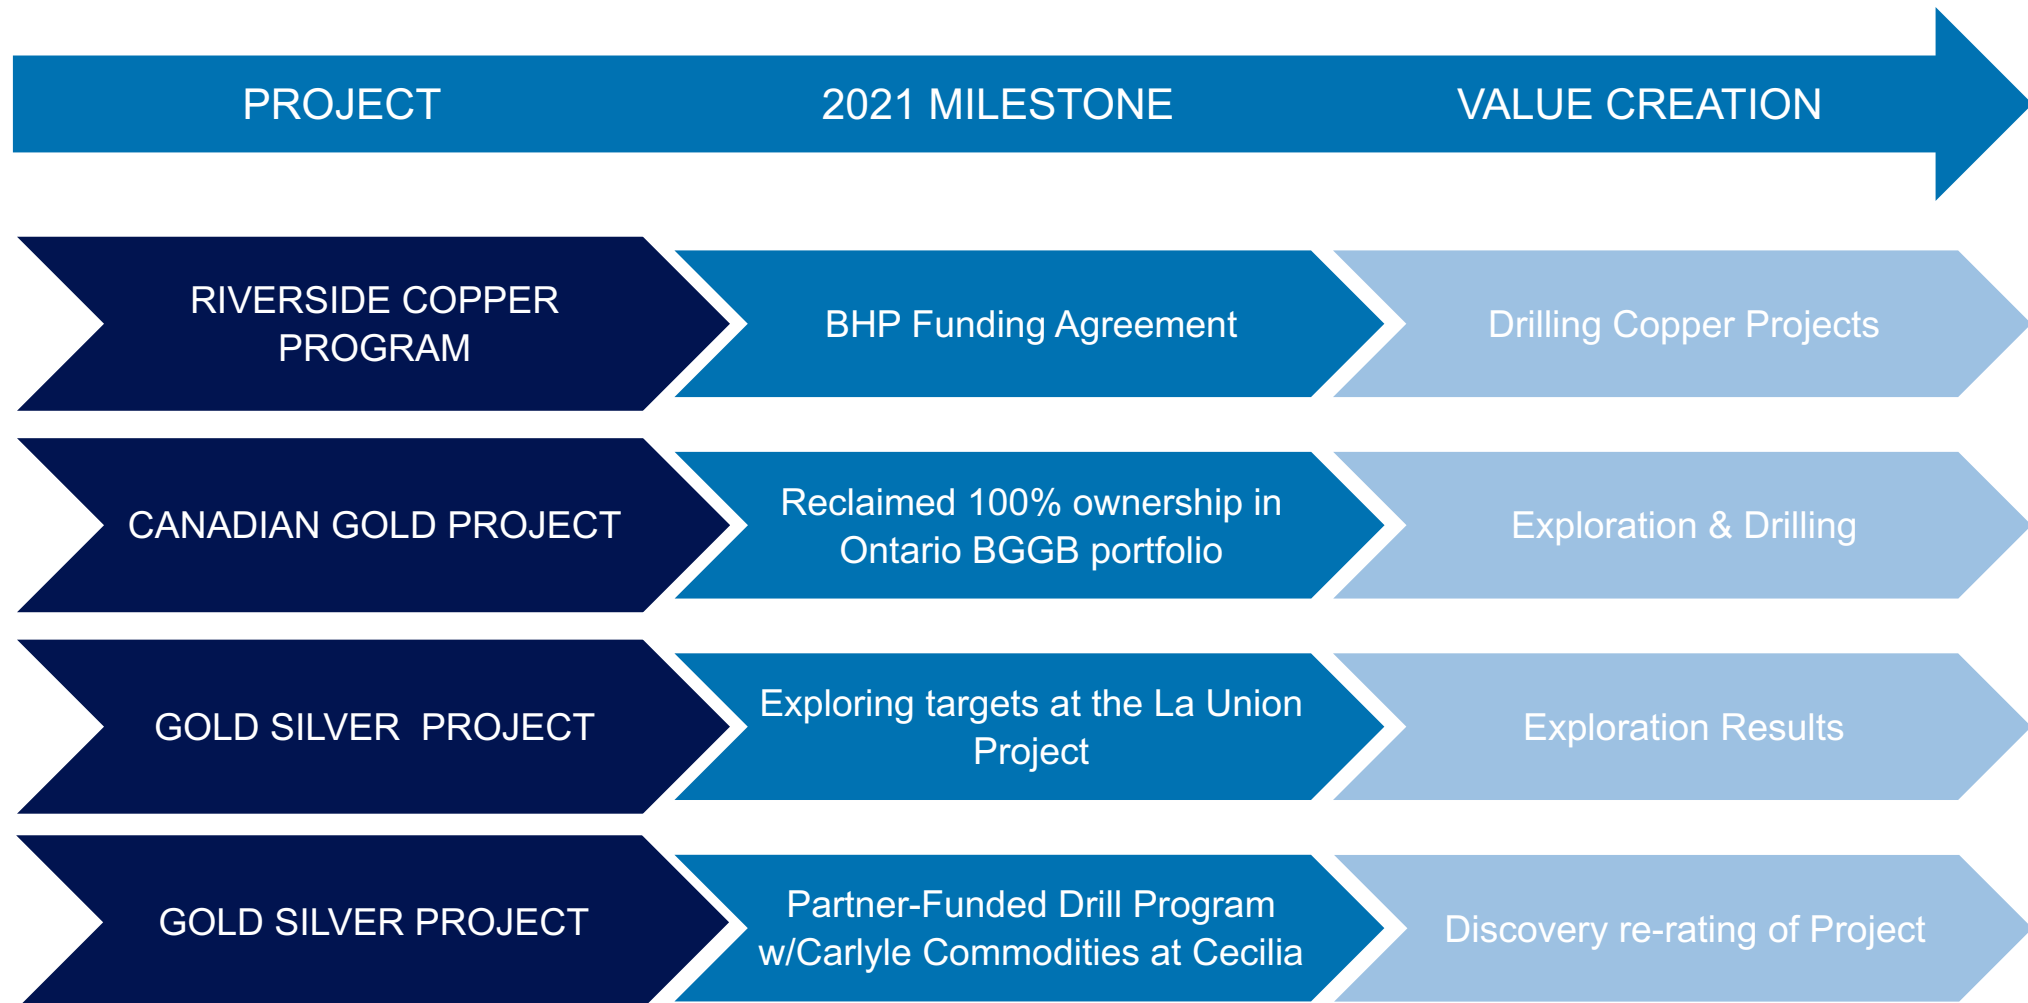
PROJECT

2021 MILESTONE

VALUE CREATION

RIVERSIDE COPPER PROGRAM

BHP Funding Agreement

Drilling Copper Projects

CANADIAN GOLD PROJECT

Reclaimed 100% ownership in Ontario BGGB portfolio

Exploration & Drilling

GOLD SILVER  PROJECT

Exploring targets at the La Union Project

Exploration Results

GOLD SILVER PROJECT

Partner-Funded Drill Program w/Carlyle Commodities at Cecilia

Discovery re-rating of Project